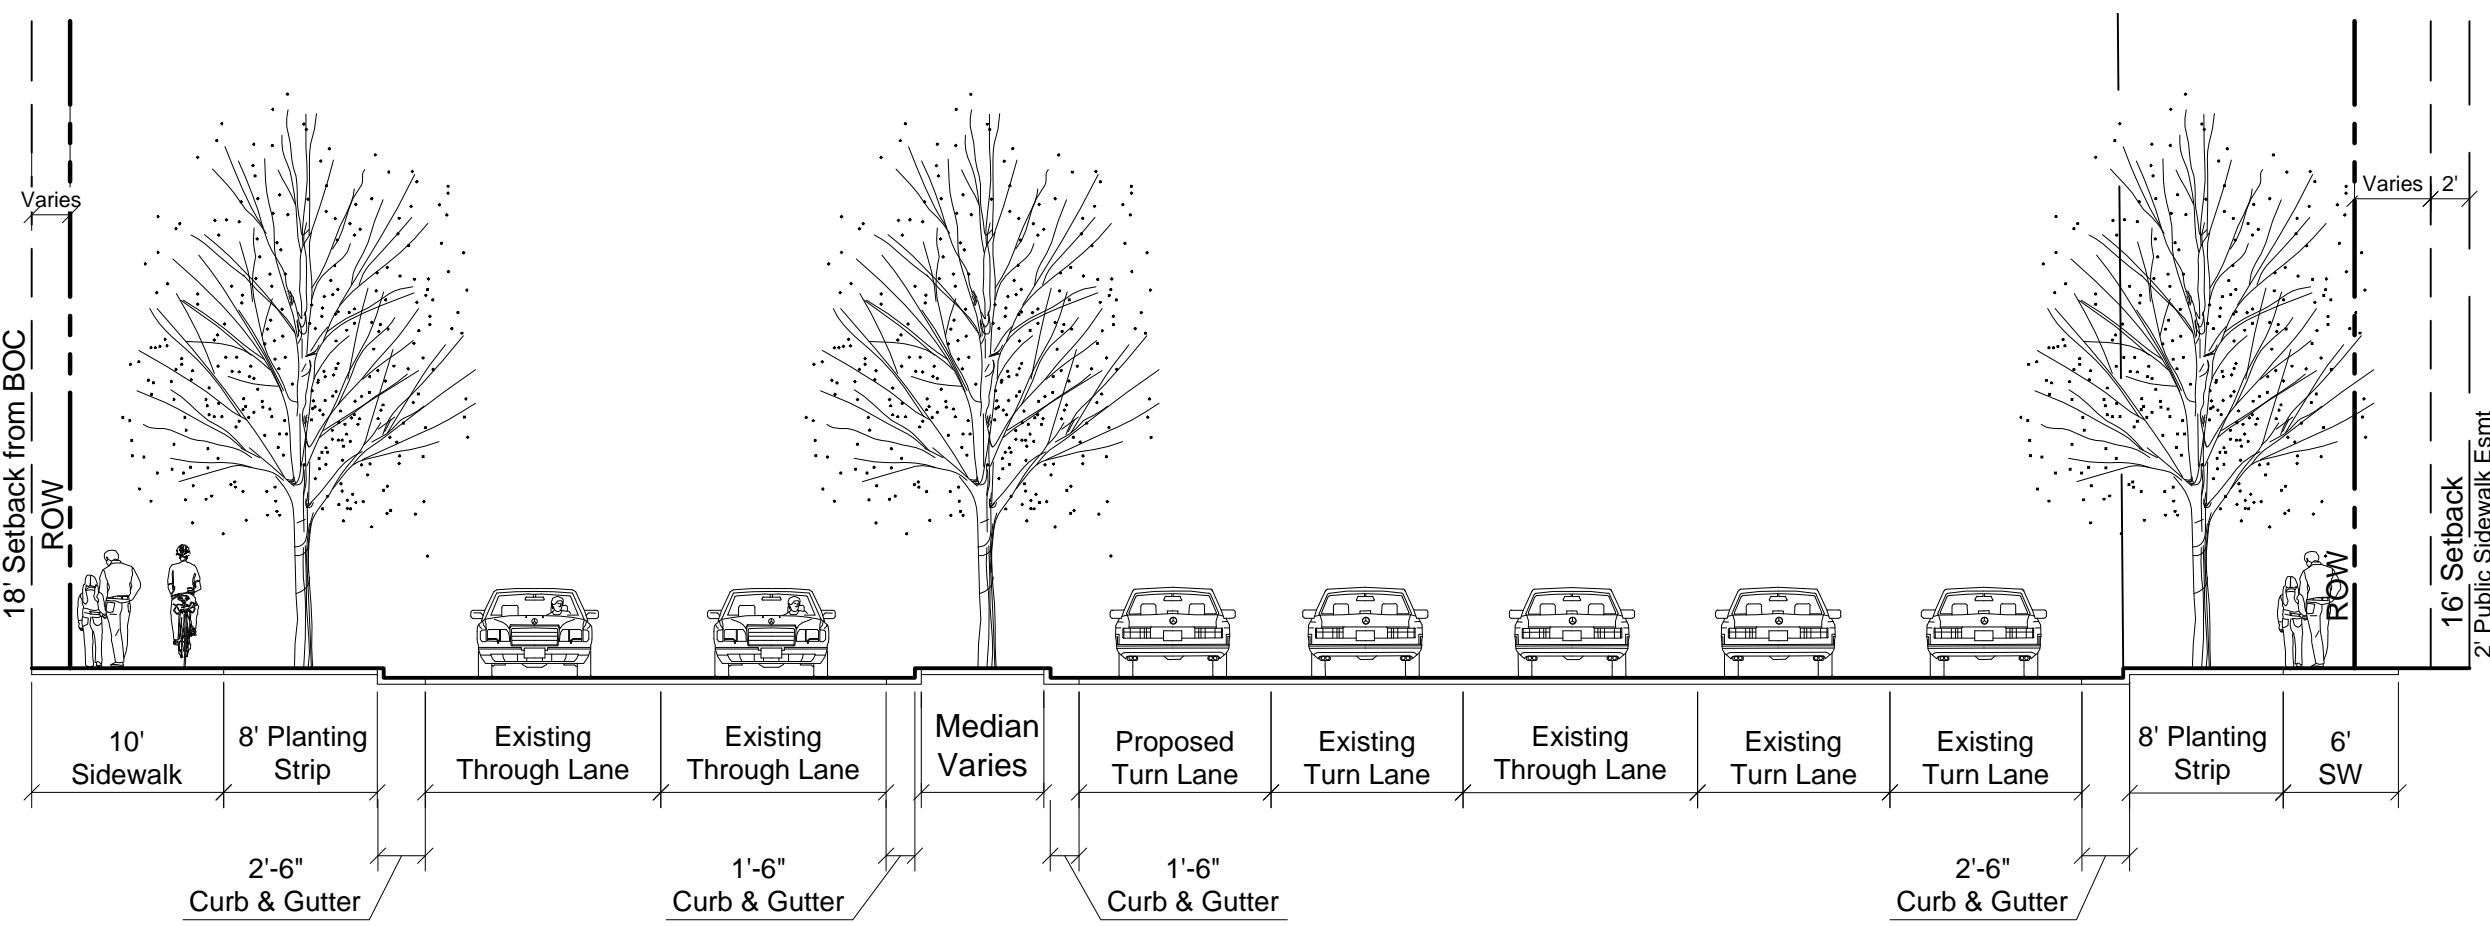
Varies

18' Setback from BOC

ROW

Varies

2'

ROW

16' Setback

2' Public Sidewalk Esmt

10' Sidewalk

8' Planting Strip

Existing Through Lane

Existing Through Lane

Median Varies

Proposed Turn Lane

Existing Turn Lane

Existing Through Lane

Existing Turn Lane

Existing Turn Lane

8' Planting Strip

6' SW

2'-6" Curb & Gutter

1'-6" Curb & Gutter

1'-6" Curb & Gutter

2'-6" Curb & Gutter